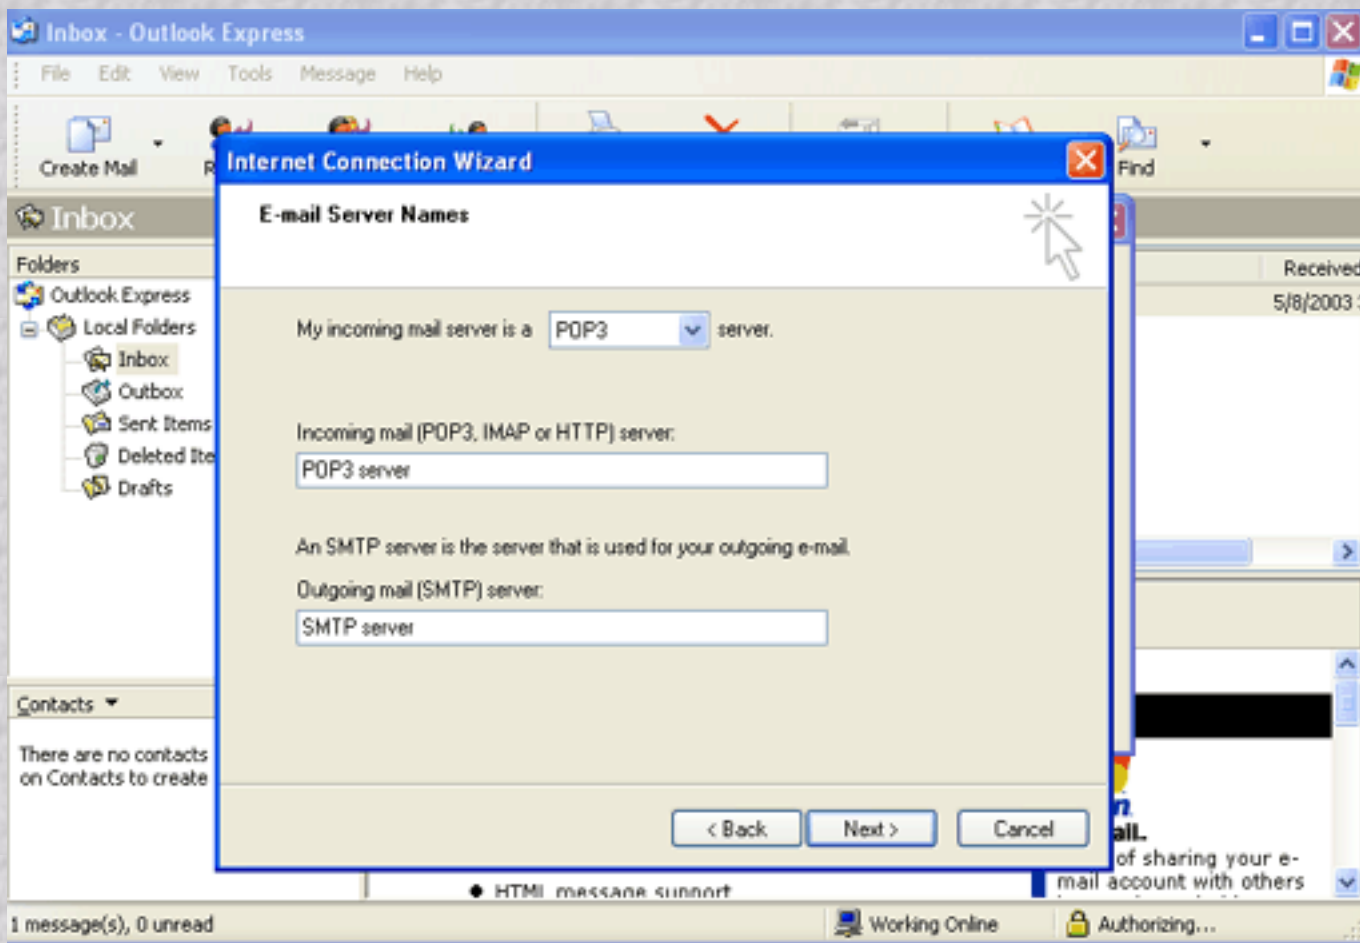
Inbox - Outlook Express

File Edit View Tools Message Help

Create Mail R

Find

Inbox

Folders

Outlook Express
Local Folders
Inbox
Outbox
Sent Items
Deleted Ite
Drafts

Contacts

There are no contacts on Contacts to create

Received
5/8/2003

Internet Connection Wizard

E-mail Server Names

My incoming mail server is a POP3 server.

Incoming mail (POP3, IMAP or HTTP) server:

POP3 server

An SMTP server is the server that is used for your outgoing e-mail.

Outgoing mail (SMTP) server:

SMTP server

< Back Next > Cancel

n
ail.
of sharing your e-mail account with others

HTML message support

1 message(s), 0 unread

Working Online

Authorizing...